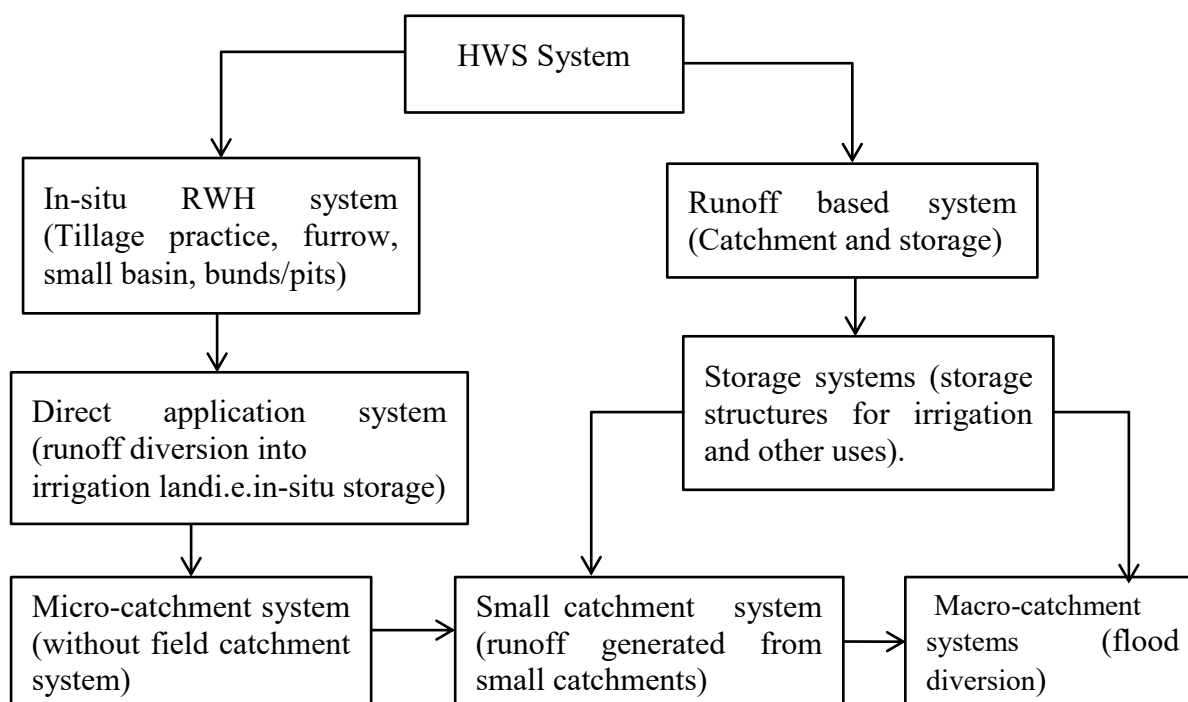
HWS System

In-situ RWH system (Tillage practice, furrow, small basin, bunds/pits)

Runoff based system (Catchment and storage)

Storage systems (storage structures for irrigation and other uses).

Direct application system (runoff diversion into irrigation landi.e.in-situ storage)

Micro-catchment system (without field catchment system)

Small catchment system (runoff generated from small catchments)

Macro-catchment systems (flood diversion)